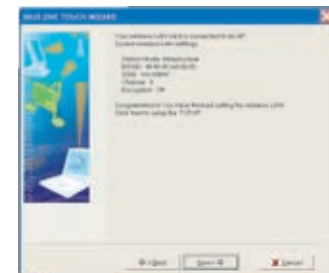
ASUS ONE TOUCH WIZARD

Your wireless LAN card is connected to an AP.
Current wireless LAN settings:

Station Mode: Infrastructure
BSSID: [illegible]
SSID: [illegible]
Channel: 6
Encryption: Off

Congratulations! You have finished setting the wireless LAN.
Click Next to setup the TCP/IP.

< Back Next > Cancel